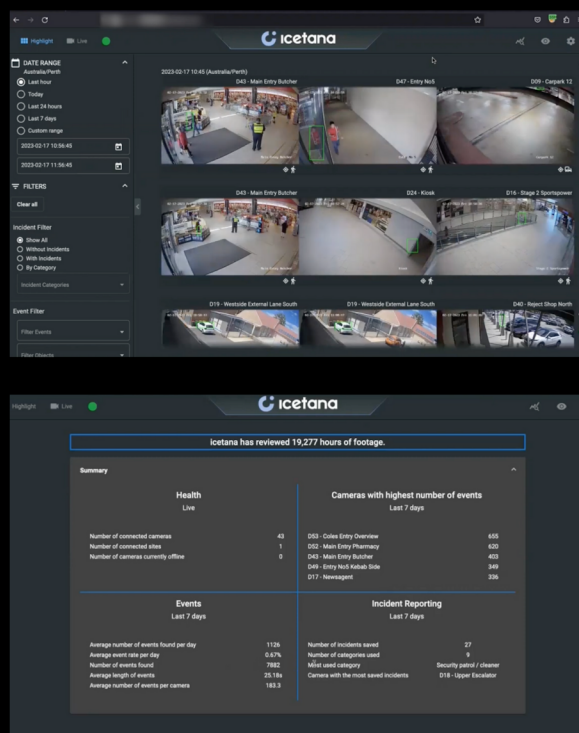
Highlight Live

icetana

DATE RANGE
Australia/Perth
Last hour
Today
Last 24 hours
Last 7 days
Custom range
2023-02-17 10:56:45
2023-02-17 11:56:45

FILTERS
Clear all

Incident Filter
Show All
Without Incidents
With Incidents
By Category
Incident Categories

Event Filter
Filter Events
Filter Objects

2023-02-17 10:45 (Australia/Perth)
D43 - Main Entry Butcher
D47 - Entry No5
D09 - Carpark 12
D43 - Main Entry Butcher
D24 - Kiosk
D16 - Stage 2 Sportspower
D19 - Westside External Lane South
D19 - Westside External Lane South
D40 - Reject Shop North

Highlight Live

icetana

icetana has reviewed 19,277 hours of footage.

Summary

Health
Live

| | |
|---|---|
| Number of connected cameras | 43 |
| Number of connected sites | 1 |
| Number of cameras currently offline | 0 |

Cameras with highest number of events
Last 7 days

| | |
|---|---|
| D53 - Coles Entry Overview | 655 |
| D52 - Main Entry Pharmacy | 620 |
| D43 - Main Entry Butcher | 403 |
| D49 - Entry No5 Kebab Side | 349 |
| D17 - Newsagent | 336 |

Events
Last 7 days

| | |
|---|---|
| Average number of events found per day | 1126 |
| Average event rate per day | 0.67% |
| Number of events found | 7882 |
| Average length of events | 25.18s |
| Average number of events per camera | 183.3 |

Incident Reporting
Last 7 days

| | |
|---|---|
| Number of Incidents saved | 27 |
| Number of categories used | 9 |
| Most used category | Security patrol / cleaner |
| Camera with the most saved incidents | D18 - Upper Escalator |